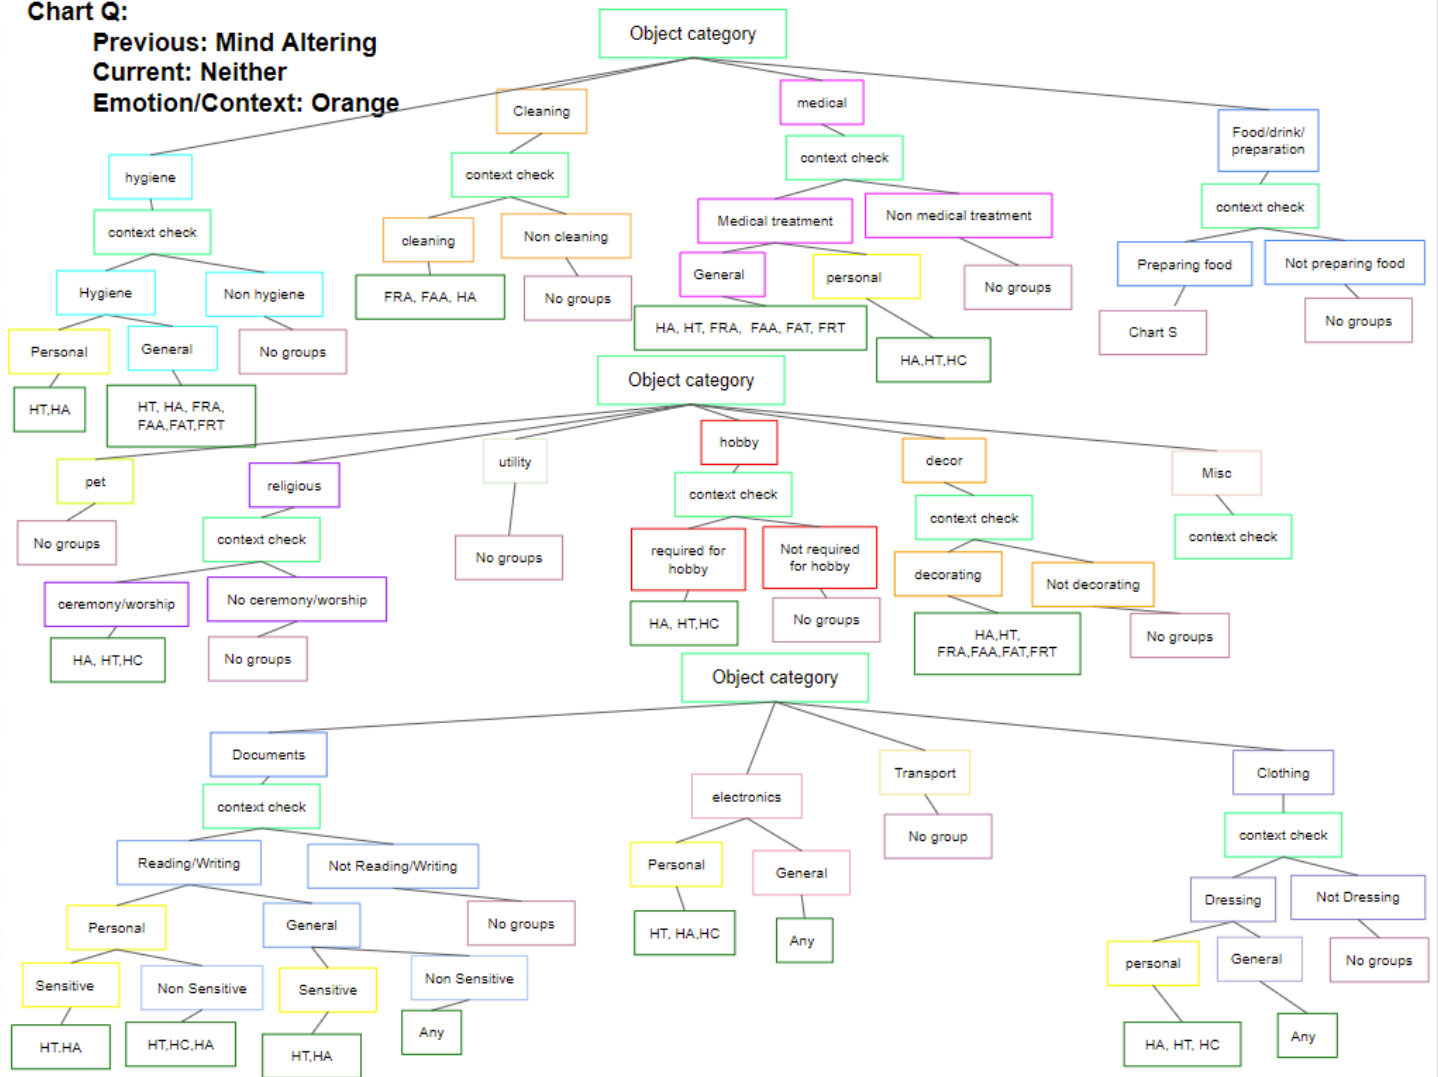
Chart Q:
Previous: Mind Altering
Current: Neither
Emotion/Context: Orange

Object category

Cleaning
context check
cleaning
FRA, FAA, HA
Non cleaning
No groups

hygiene
context check
Hygiene
Personal
HT,HA
General
HT, HA, FRA, FAA,FAT,FRT
Non hygiene
No groups

medical
context check
Medical treatment
General
HA, HT, FRA, FAA, FAT, FRT
personal
HA,HT,HC
Non medical treatment
No groups

Food/drink/ preparation
context check
Preparing food
Chart S
Not preparing food
No groups

Object category

pet
No groups

religious
context check
ceremony/worship
HA, HT,HC
No ceremony/worship
No groups

utility
No groups

hobby
context check
required for hobby
HA, HT,HC
Not required for hobby
No groups

decor
context check
decorating
HA,HT, FRA,FAA,FAT,FRT
Not decorating
No groups

Misc
context check

Object category

Documents
context check
Reading/Writing
Personal
Sensitive
HT,HA
Non Sensitive
HT,HC,HA
General
Sensitive
HT,HA
Non Sensitive
Any
Not Reading/Writing
No groups

electronics
Personal
HT, HA,HC
General
Any

Transport
No group

Clothing
context check
Dressing
personal
HA, HT, HC
General
Any
Not Dressing
No groups